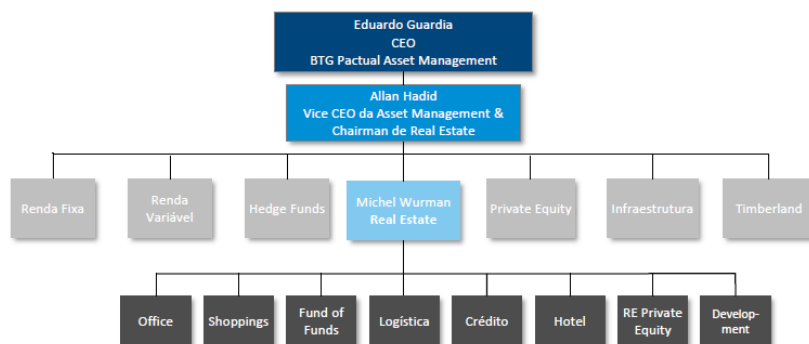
Eduardo Guardia
CEO
BTG Pactual Asset Management

Allan Hadid
Vice CEO da Asset Management &
Chairman de Real Estate

Renda Fixa

Renda Variável

Hedge Funds

Michel Wurman
Real Estate

Private Equity

Infraestrutura

Timberland

Office

Shoppings

Fund of Funds

Logística

Crédito

Hotel

RE Private Equity

Development